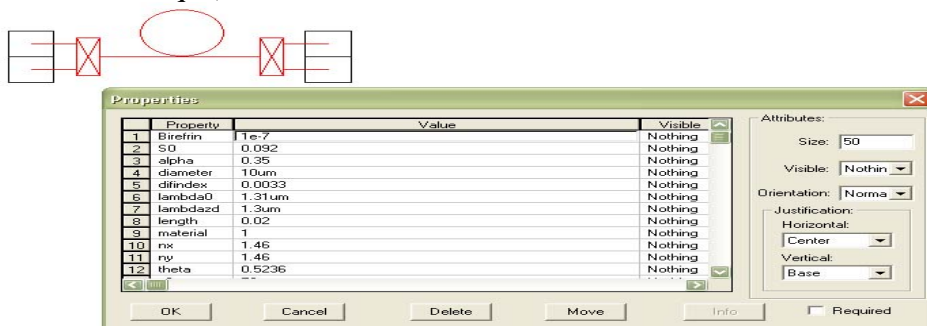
Properties

|  | Property | Value | Visible |
|---|---|---|---|
| 1 | Birefrin | 1e-7 | Nothing |
| 2 | S0 | 0.092 | Nothing |
| 3 | alpha | 0.35 | Nothing |
| 4 | diameter | 10um | Nothing |
| 5 | difindex | 0.0033 | Nothing |
| 6 | lambda0 | 1.31um | Nothing |
| 7 | lambdazd | 1.3um | Nothing |
| 8 | length | 0.02 | Nothing |
| 9 | material | 1 | Nothing |
| 10 | nx | 1.46 | Nothing |
| 11 | ny | 1.46 | Nothing |
| 12 | theta | 0.5236 | Nothing |

Attributes:

Size: 50

Visible: Nothin

Orientation: Norma

Justification:

Horizontal:

Center

Vertical:

Base

OK Cancel Delete Move Info Required